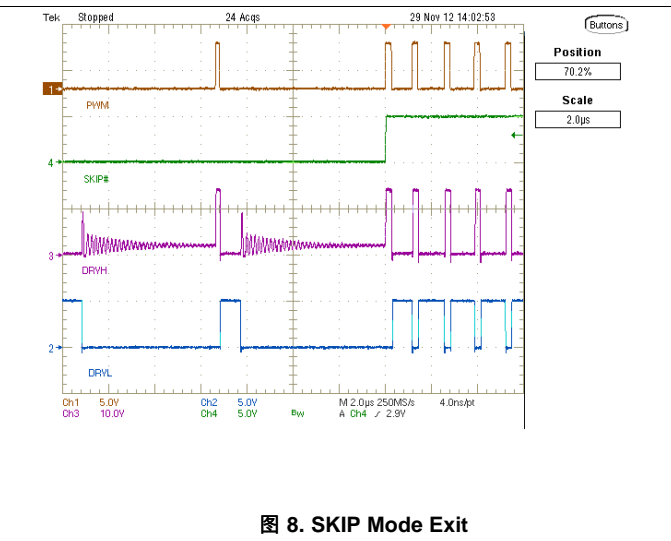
Tek Stopped 24 Acqs 29 Nov 12 14:02:53

Buttons

Position

70.2%

Scale

2.0μs

1

PWM

4

SKIP#

3

DRVH

2

DRVL

Ch1 5.0V Ch2 5.0V M 2.0μs 250MS/s 4.0ns/pt

Ch3 10.0V Ch4 5.0V $B_W$ A Ch4 ∫ 2.9V

图 8. SKIP Mode Exit